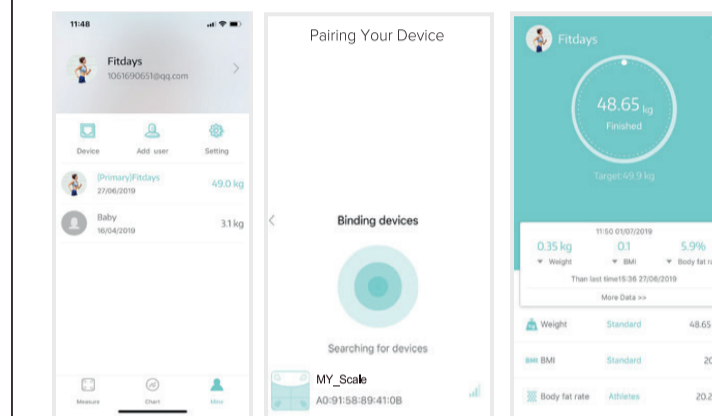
11:48

Fitdays
1061690651@qq.com

Device
Add user
Setting

[Primary]Fitdays
27/06/2019
49.0 kg

Baby
16/04/2019
3.1 kg

Measure
Chart
Mine

Pairing Your Device

Binding devices

Searching for devices

MY_Scale
A0:91:58:89:41:0B

Fitdays

48.65 kg
Finished

Target:49.9 kg

11:50 01/07/2019

0.35 kg
▼ Weight

0.1
▼ BMI

5.9%
▼ Body fat r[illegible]

Than last time15:36 27/06/2019

More Data >>

Weight
Standard
48.65

BMI
Standard
20

Body fat rate
Athletes
20.2